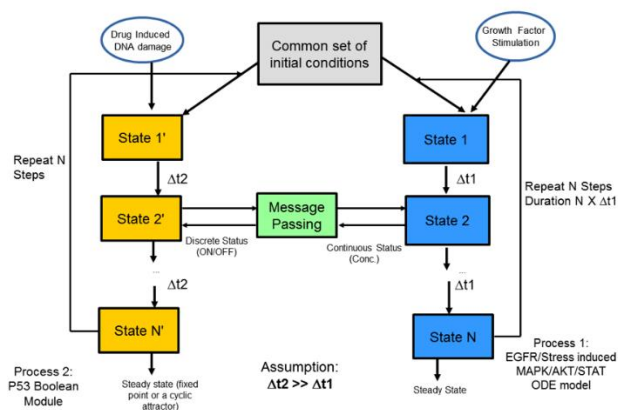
Drug Induced DNA damage

Common set of initial conditions

Growth Factor Stimulation

Repeat N Steps

State 1'

$\Delta t2$

State 2'

Message Passing

Discrete Status (ON/OFF)

Continuous Status (Conc.)

...

$\Delta t2$

State N'

Process 2: P53 Boolean Module

Steady state (fixed point or a cyclic attractor)

Assumption: $\Delta t2 >> \Delta t1$

State 1

$\Delta t1$

State 2

...

$\Delta t1$

State N

Steady State

Repeat N Steps Duration N X $\Delta t1$

Process 1: EGFR/Stress induced MAPK/AKT/STAT ODE model